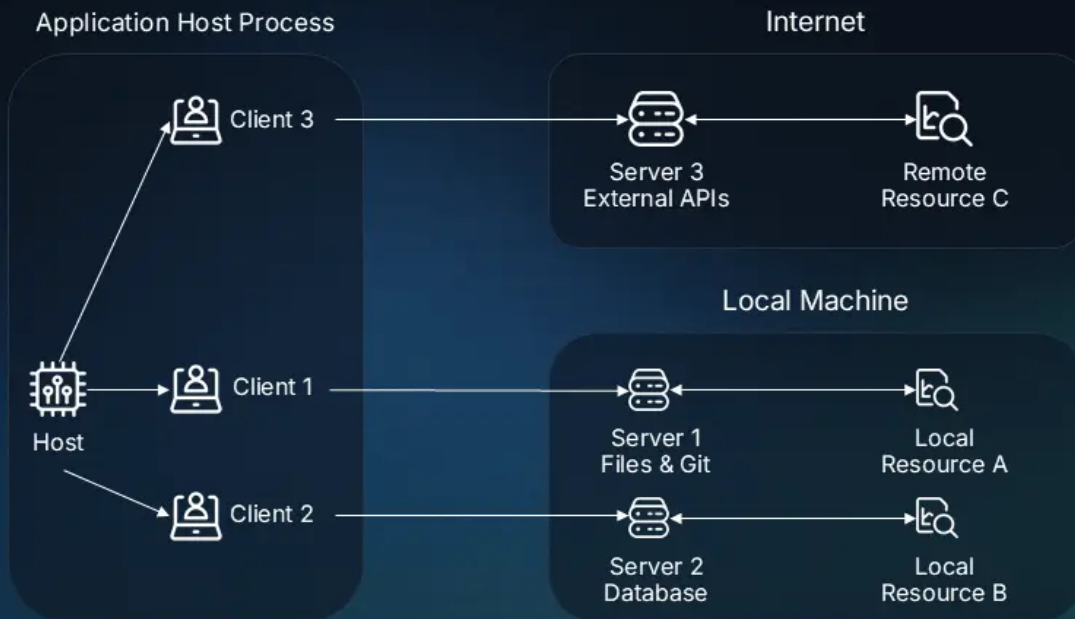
Application Host Process

Internet

Client 3

Server 3
External APIs

Remote
Resource C

Local Machine

Host

Client 1

Server 1
Files & Git

Local
Resource A

Client 2

Server 2
Database

Local
Resource B